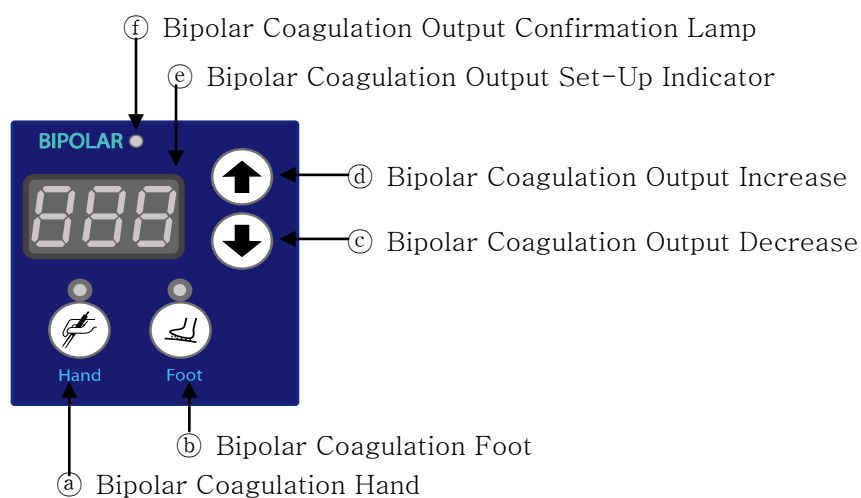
ⓕ Bipolar Coagulation Output Confirmation Lamp

ⓔ Bipolar Coagulation Output Set-Up Indicator

BIPOLAR

ⓓ Bipolar Coagulation Output Increase

ⓒ Bipolar Coagulation Output Decrease

Hand

Foot

ⓑ Bipolar Coagulation Foot

ⓐ Bipolar Coagulation Hand